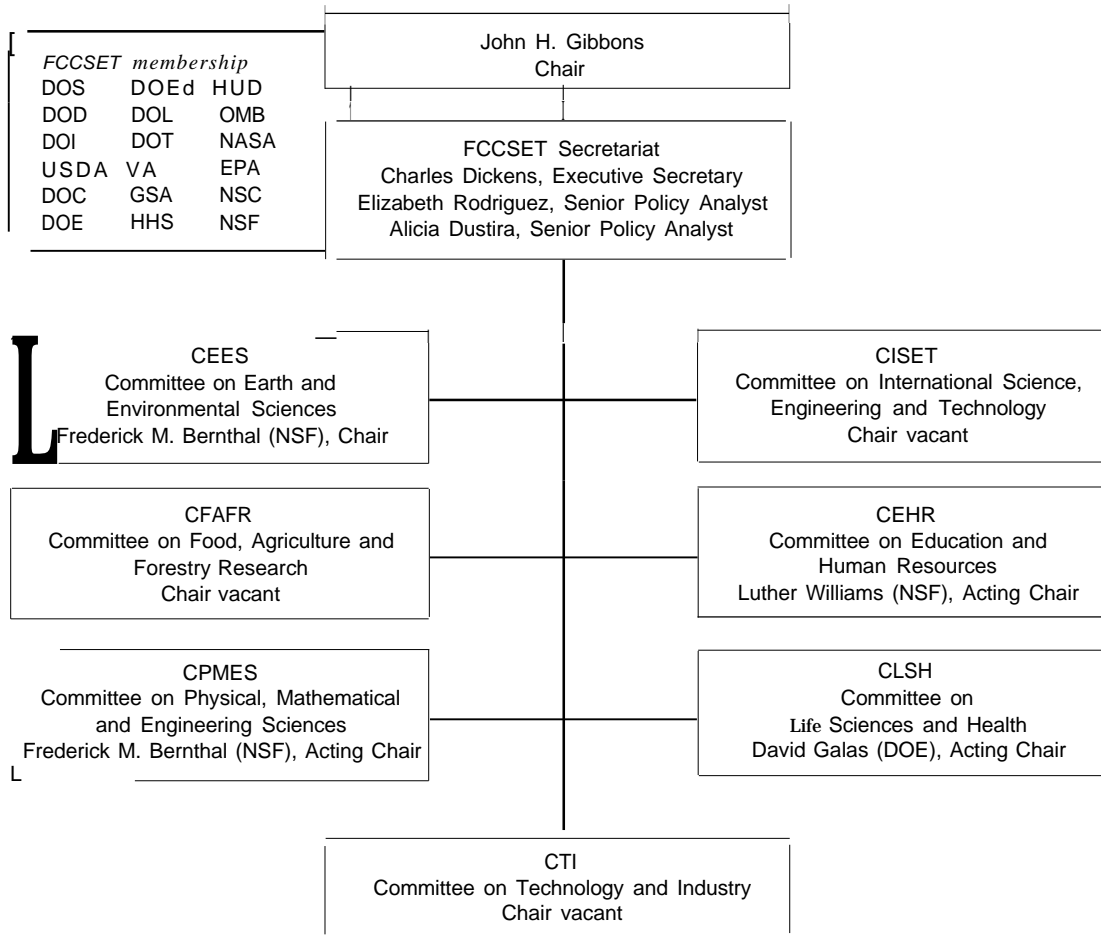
FCCSET membership

| | | |
|---|---|---|
| DOS | DOEd | HUD |
| DOD | DOL | OMB |
| DOI | DOT | NASA |
| USDA | VA | EPA |
| DOC | GSA | NSC |
| DOE | HHS | NSF |

John H. Gibbons
Chair

FCCSET Secretariat
Charles Dickens, Executive Secretary
Elizabeth Rodriguez, Senior Policy Analyst
Alicia Dustira, Senior Policy Analyst

CEES
Committee on Earth and Environmental Sciences
Frederick M. Bernthal (NSF), Chair

CISET
Committee on International Science, Engineering and Technology
Chair vacant

CFAFR
Committee on Food, Agriculture and Forestry Research
Chair vacant

CEHR
Committee on Education and Human Resources
Luther Williams (NSF), Acting Chair

CPMES
Committee on Physical, Mathematical and Engineering Sciences
Frederick M. Bernthal (NSF), Acting Chair

CLSH
Committee on Life Sciences and Health
David Galas (DOE), Acting Chair

CTI
Committee on Technology and Industry
Chair vacant